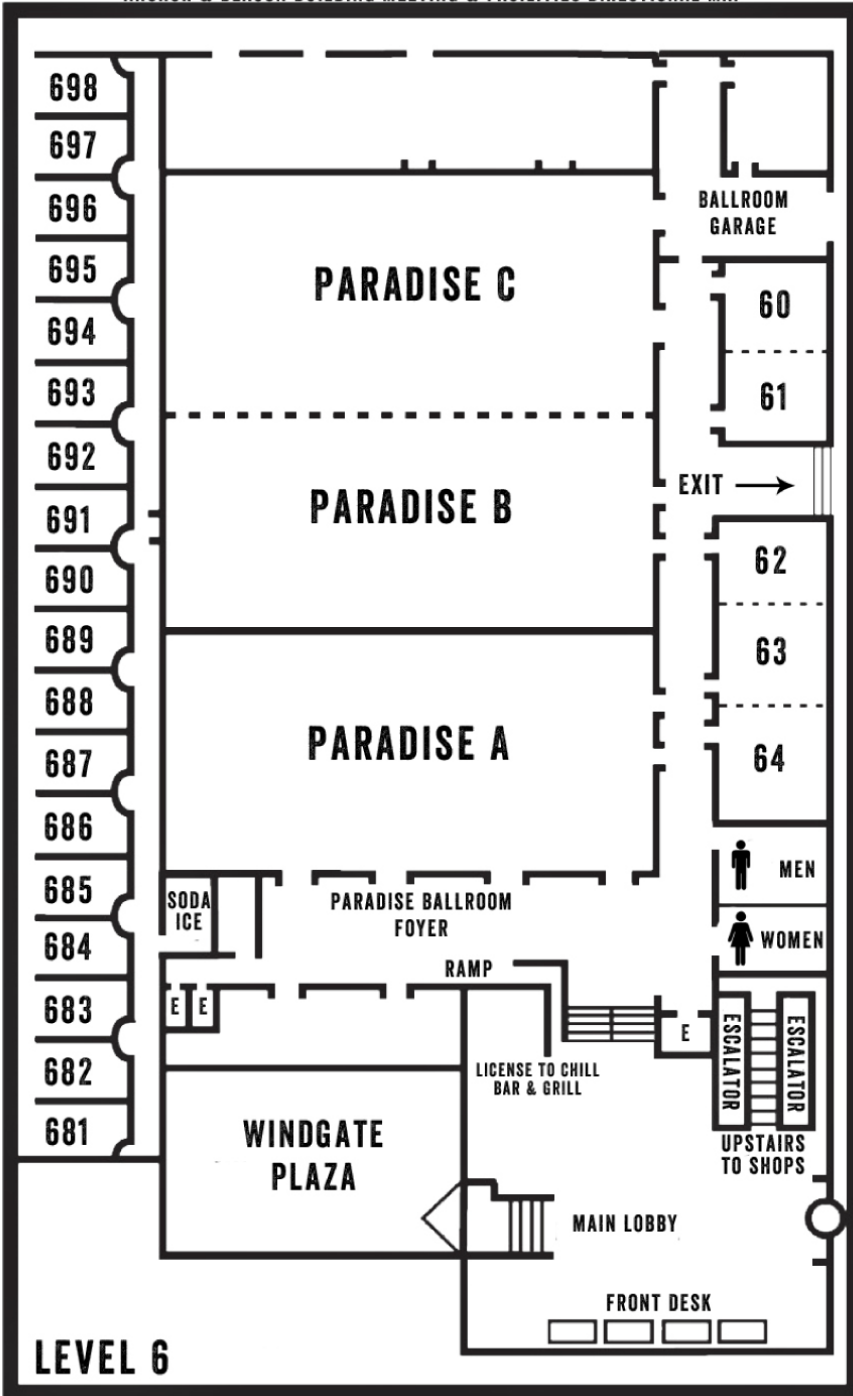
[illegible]

698
697
696
695
694
693
692
691
690
689
688
687
686
685
684
683
682
681

PARADISE C

PARADISE B

PARADISE A

BALLROOM GARAGE

60
61

EXIT →

62
63
64

MEN
WOMEN

SODA ICE

PARADISE BALLROOM FOYER

RAMP

E E

E

ESCALATOR
ESCALATOR

UPSTAIRS TO SHOPS

LICENSE TO CHILL BAR & GRILL

WINDGATE PLAZA

MAIN LOBBY

FRONT DESK

LEVEL 6